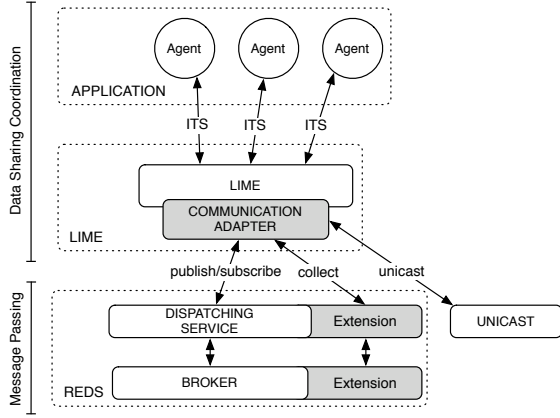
Data Sharing Coordination

Agent

Agent

Agent

APPLICATION

ITS

ITS

ITS

LIME

COMMUNICATION ADAPTER

LIME

publish/subscribe

collect

unicast

Message Passing

DISPATCHING SERVICE

Extension

UNICAST

BROKER

Extension

REDS